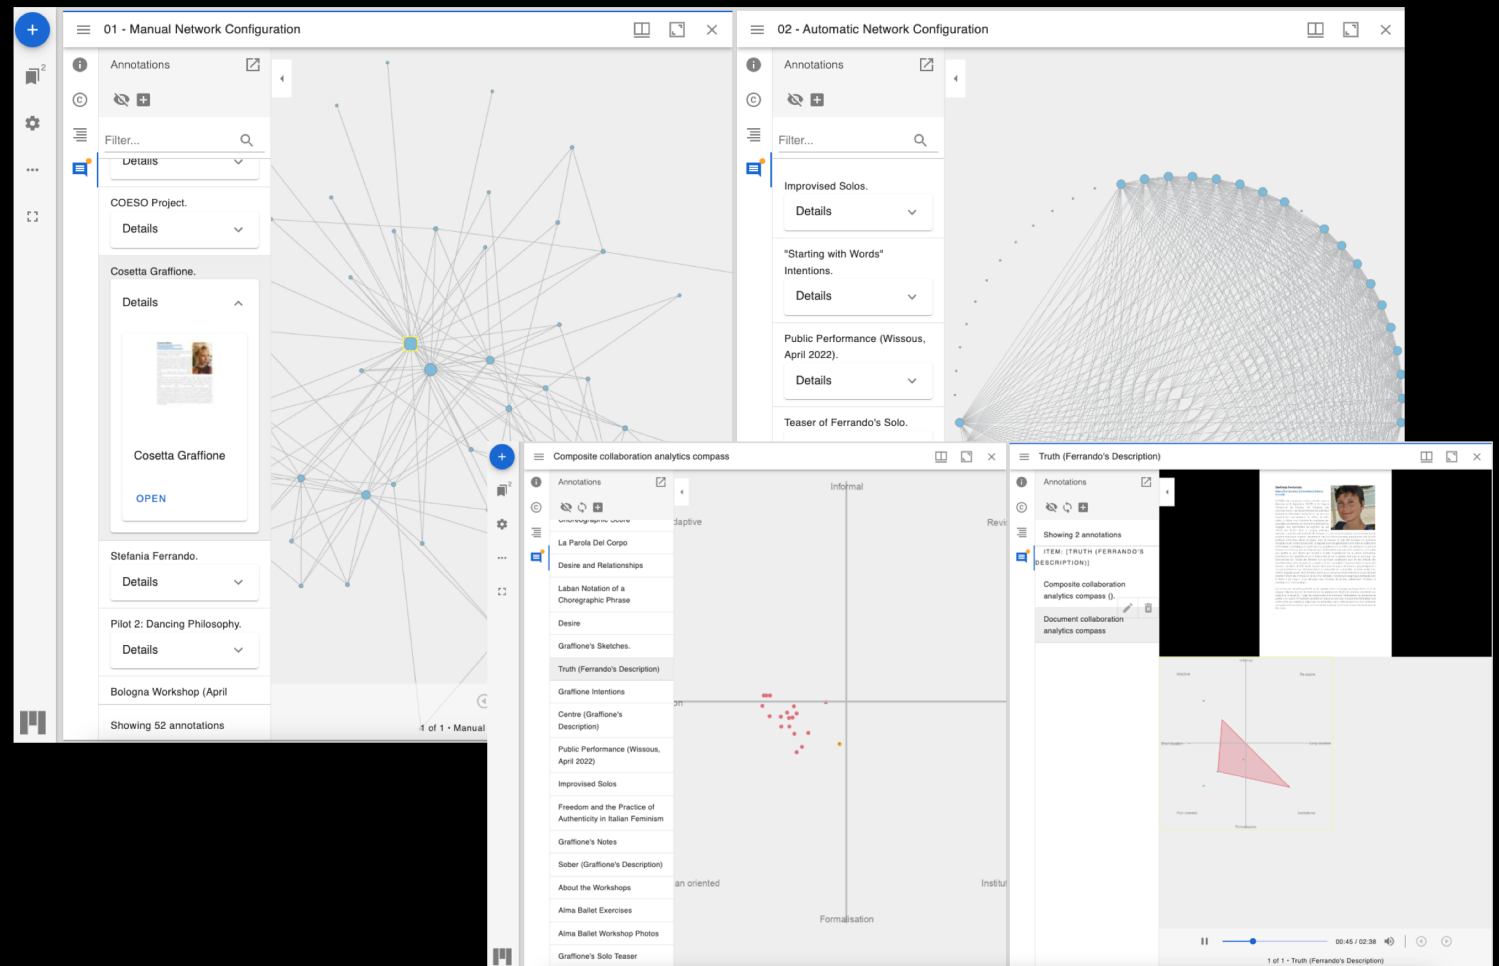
01 - Manual Network Configuration

Annotations

Filter...

Details

COESO Project.

Details

Cosetta Graffione.

Details

Cosetta Graffione

OPEN

Stefania Ferrando.

Details

Pilot 2: Dancing Philosophy.

Details

Bologna Workshop (April

Showing 52 annotations

1 of 1 • Manual

02 - Automatic Network Configuration

Annotations

Filter...

Improvised Solos.

Details

"Starting with Words" Intentions.

Details

Public Performance (Wissous, April 2022).

Details

Teaser of Ferrando's Solo.

Composite collaboration analytics compass

Annotations

La Parola Del Corpo

Desire and Relationships

Laban Notation of a Choregraphic Phrase

Desire

Graffione's Sketches.

Truth (Ferrando's Description)

Graffione Intentions

Centre (Graffione's Description)

Public Performance (Wissous, April 2022)

Improvised Solos

Freedom and the Practice of Authenticity in Italian Feminism

Graffione's Notes

Sober (Graffione's Description)

About the Workshops

Alma Ballet Exercises

Alma Ballet Workshop Photos

Graffione's Solo Teaser

Informal

daptive

Revi

on

an oriented

Institu

Formalisation

Truth (Ferrando's Description)

Annotations

Showing 2 annotations

ITEM: [TRUTH (FERRANDO'S DESCRIPTION)]

Composite collaboration analytics compass ().

Document collaboration analytics compass

00:45 / 02:38

1 of 1 • Truth (Ferrando's Description)